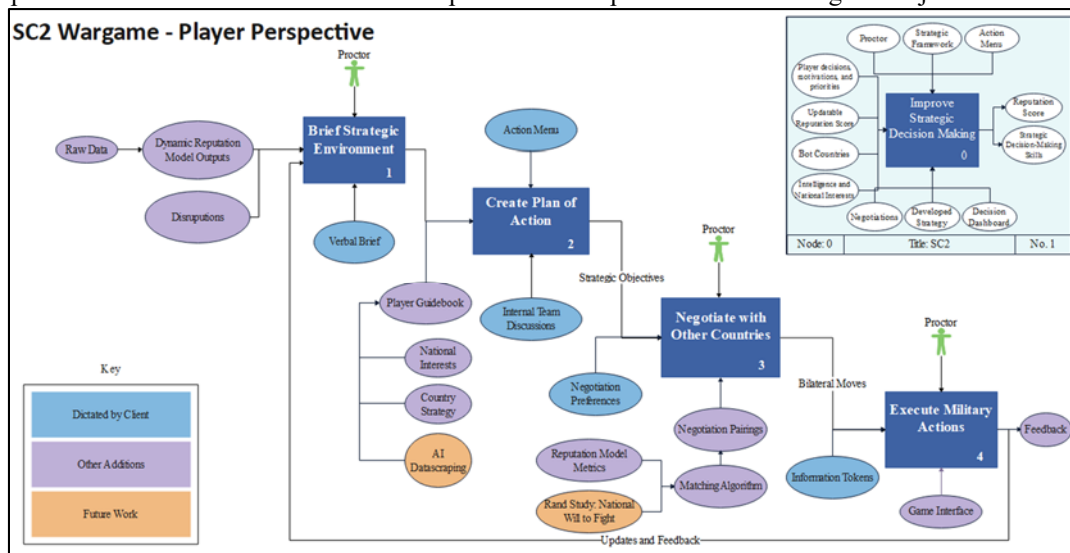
SC2 Wargame - Player Perspective

Proctor

Raw Data

Dynamic Reputation Model Outputs

Disruptions

Brief Strategic Environment
1

Verbal Brief

Action Menu

Create Plan of Action
2

Internal Team Discussions

Player Guidebook

National Interests

Country Strategy

AI Datascraping

Strategic Objectives

Proctor

Negotiate with Other Countries
3

Negotiation Preferences

Negotiation Pairings

Reputation Model Metrics

Matching Algorithm

Rand Study: National Will to Fight

Bilateral Moves

Proctor

Execute Military Actions
4

Feedback

Information Tokens

Game Interface

Updates and Feedback

Key

Dictated by Client

Other Additions

Future Work

Proctor

Strategic Framework

Action Menu

Player decisions, motivations, and priorities

Updatable Reputation Score

Bot Countries

Intelligence and National Interests

Improve Strategic Decision Making
0

Reputation Score

Strategic Decision-Making Skills

Negotiations

Developed Strategy

Decision Dashboard

| Node: 0 | Title: SC2 | No. 1 |